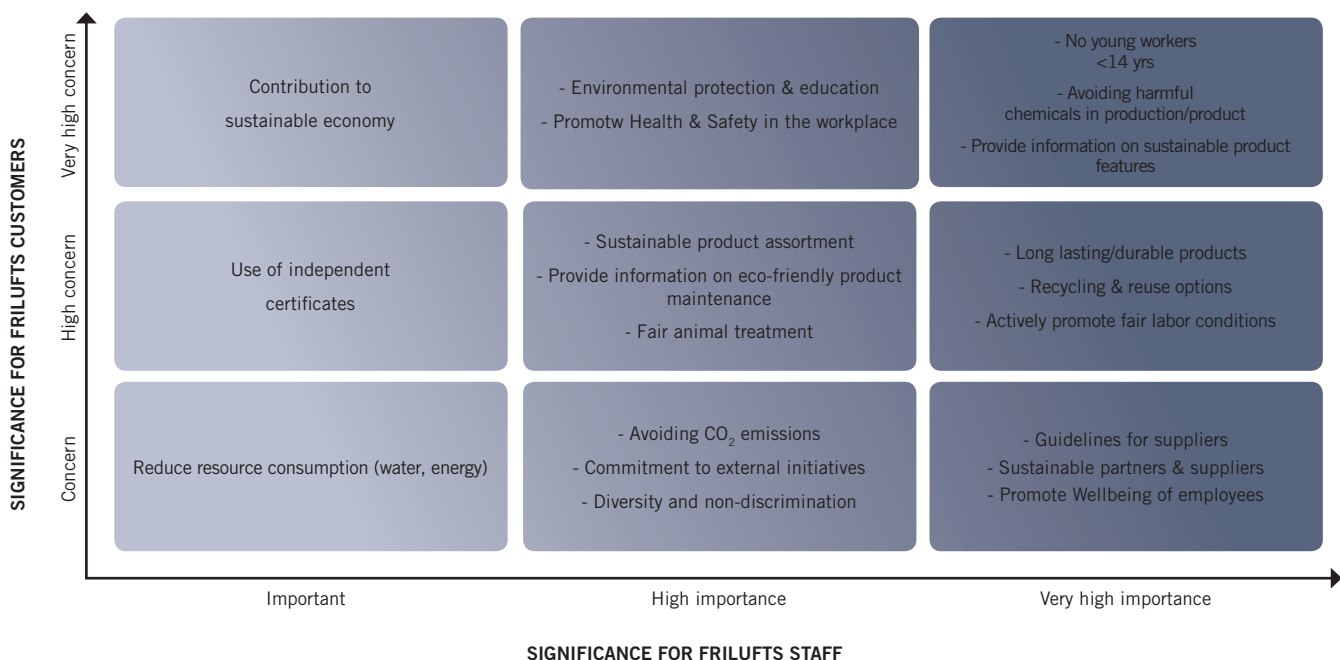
SIGNIFICANCE FOR FRILUFTS CUSTOMERS

Very high concern

Contribution to sustainable economy

- Environmental protection & education
- Promotw Health & Safety in the workplace

- No young workers <14 yrs
- Avoiding harmful chemicals in production/product
- Provide information on sustainable product features

High concern

Use of independent certificates

- Sustainable product assortment
- Provide information on eco-friendly product maintenance
- Fair animal treatment

- Long lasting/durable products
- Recycling & reuse options
- Actively promote fair labor conditions

Concern

Reduce resource consumption (water, energy)

- Avoiding $CO_2$ emissions
- Commitment to external initiatives
- Diversity and non-discrimination

- Guidelines for suppliers
- Sustainable partners & suppliers
- Promote Wellbeing of employees

Important

High importance

Very high importance

SIGNIFICANCE FOR FRILUFTS STAFF